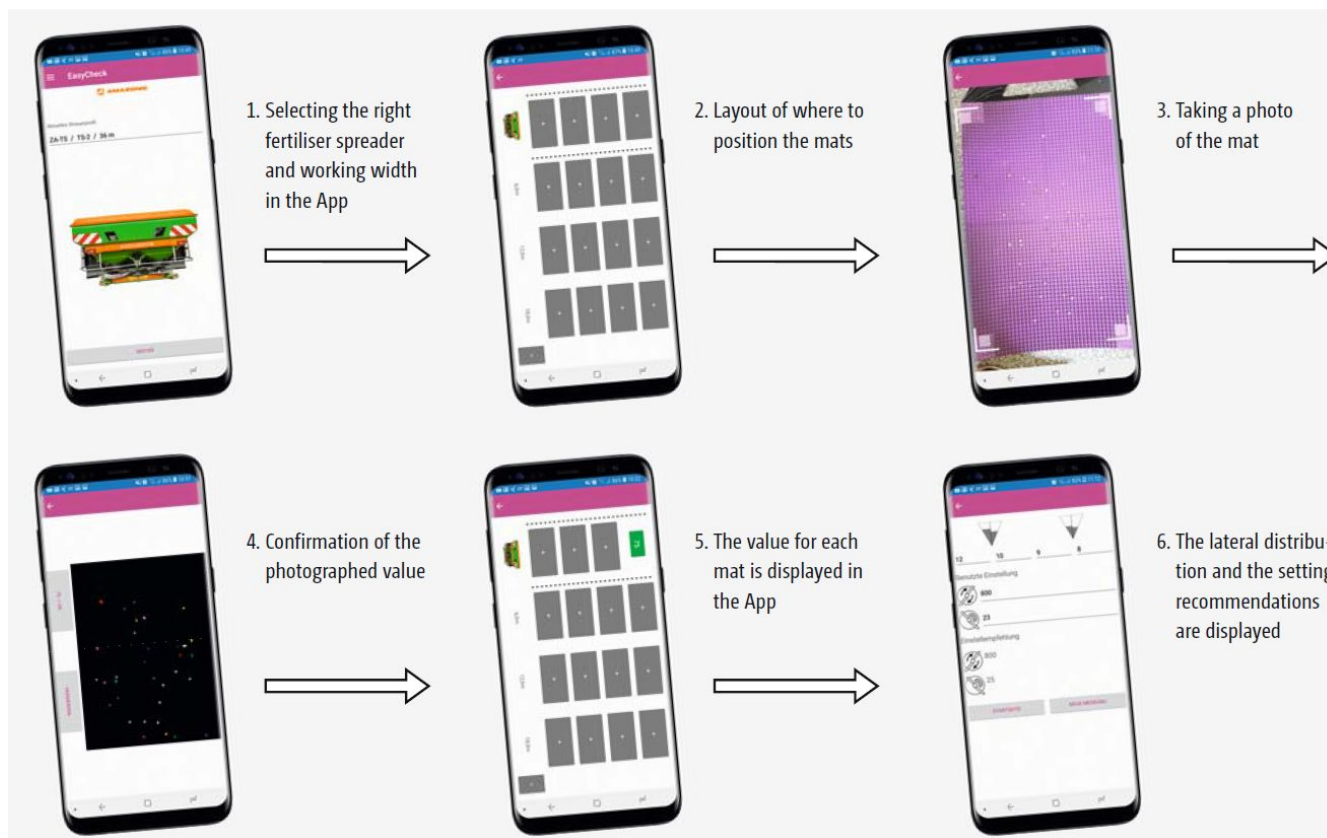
EasyCheck

ZA-TS / TS-2 / 36 m

1. Selecting the right fertiliser spreader and working width in the App

2. Layout of where to position the mats

3. Taking a photo of the mat

4. Confirmation of the photographed value

5. The value for each mat is displayed in the App

12 10 9 8

Benutzte Einstellung

800

23

Einstellempfehlung

800

25

6. The lateral distribu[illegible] tion and the setting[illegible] recommendations are displayed